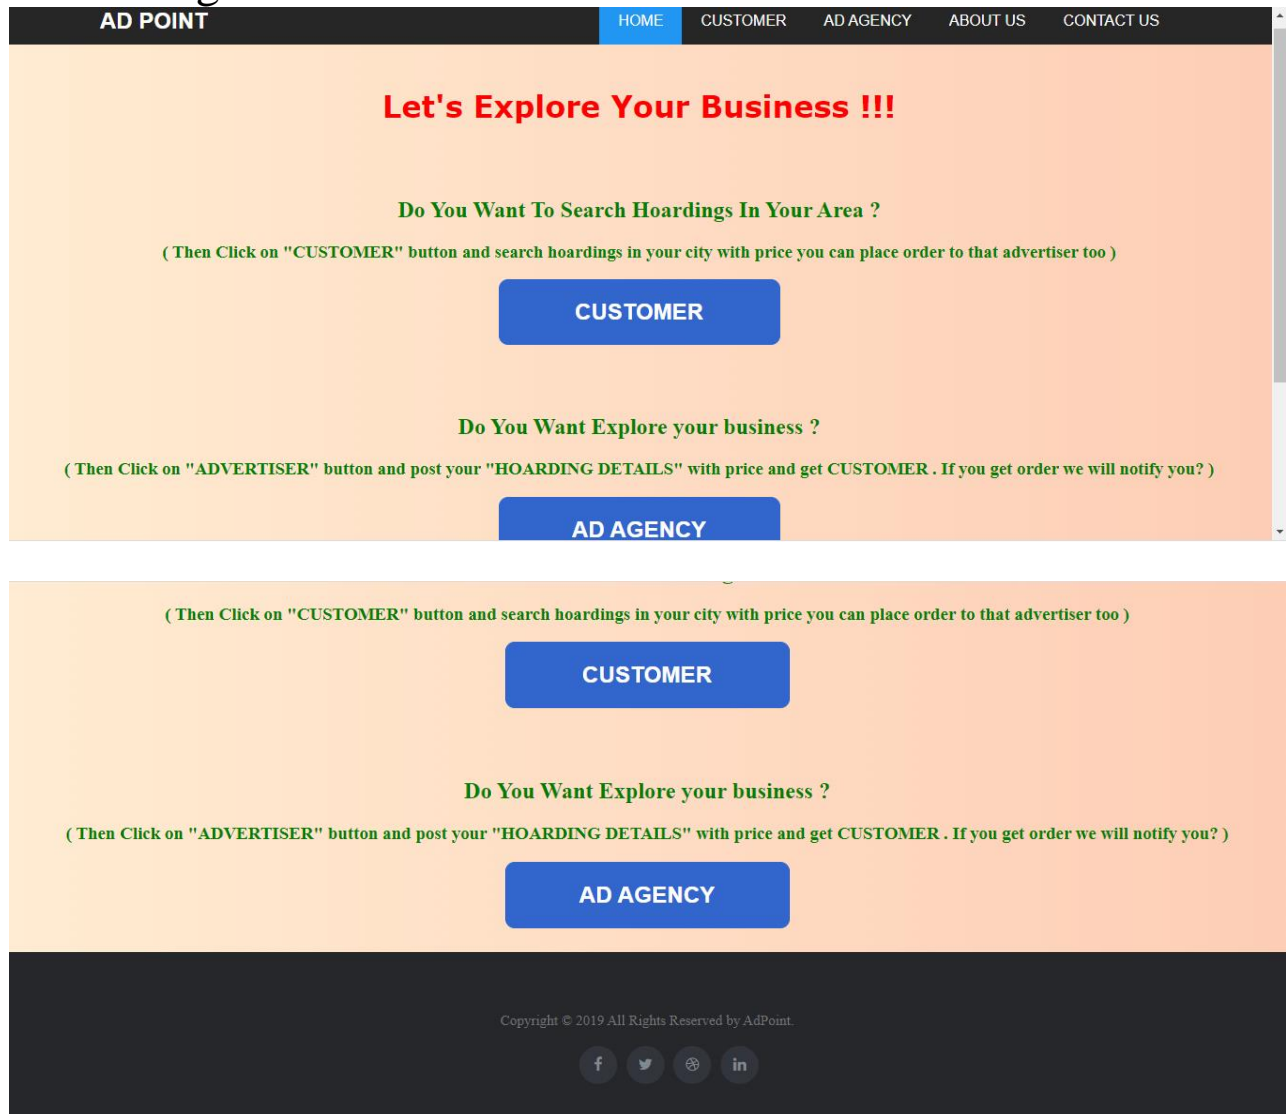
AD POINT

HOME CUSTOMER AD AGENCY ABOUT US CONTACT US

Let's Explore Your Business !!!

Do You Want To Search Hoardings In Your Area ?

( Then Click on "CUSTOMER" button and search hoardings in your city with price you can place order to that advertiser too )

CUSTOMER

Do You Want Explore your business ?

( Then Click on "ADVERTISER" button and post your "HOARDING DETAILS" with price and get CUSTOMER . If you get order we will notify you? )

AD AGENCY

( Then Click on "CUSTOMER" button and search hoardings in your city with price you can place order to that advertiser too )

CUSTOMER

Do You Want Explore your business ?

( Then Click on "ADVERTISER" button and post your "HOARDING DETAILS" with price and get CUSTOMER . If you get order we will notify you? )

AD AGENCY

Copyright © 2019 All Rights Reserved by AdPoint.

f in